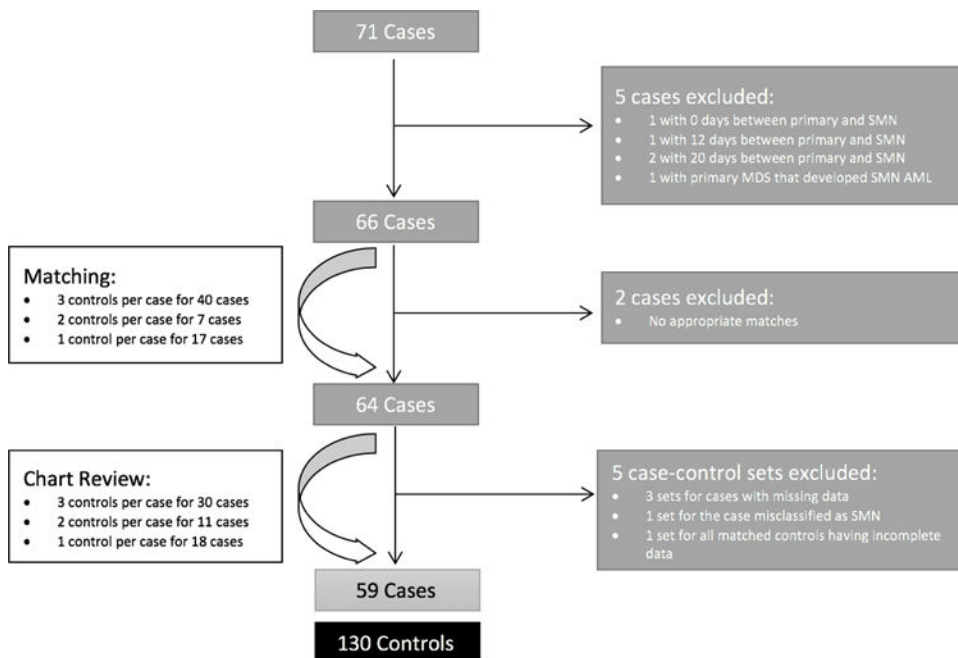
71 Cases

5 cases excluded:
- 1 with 0 days between primary and SMN
- 1 with 12 days between primary and SMN
- 2 with 20 days between primary and SMN
- 1 with primary MDS that developed SMN AML

66 Cases

Matching:
- 3 controls per case for 40 cases
- 2 controls per case for 7 cases
- 1 control per case for 17 cases

2 cases excluded:
- No appropriate matches

64 Cases

Chart Review:
- 3 controls per case for 30 cases
- 2 controls per case for 11 cases
- 1 control per case for 18 cases

5 case-control sets excluded:
- 3 sets for cases with missing data
- 1 set for the case misclassified as SMN
- 1 set for all matched controls having incomplete data

59 Cases

130 Controls